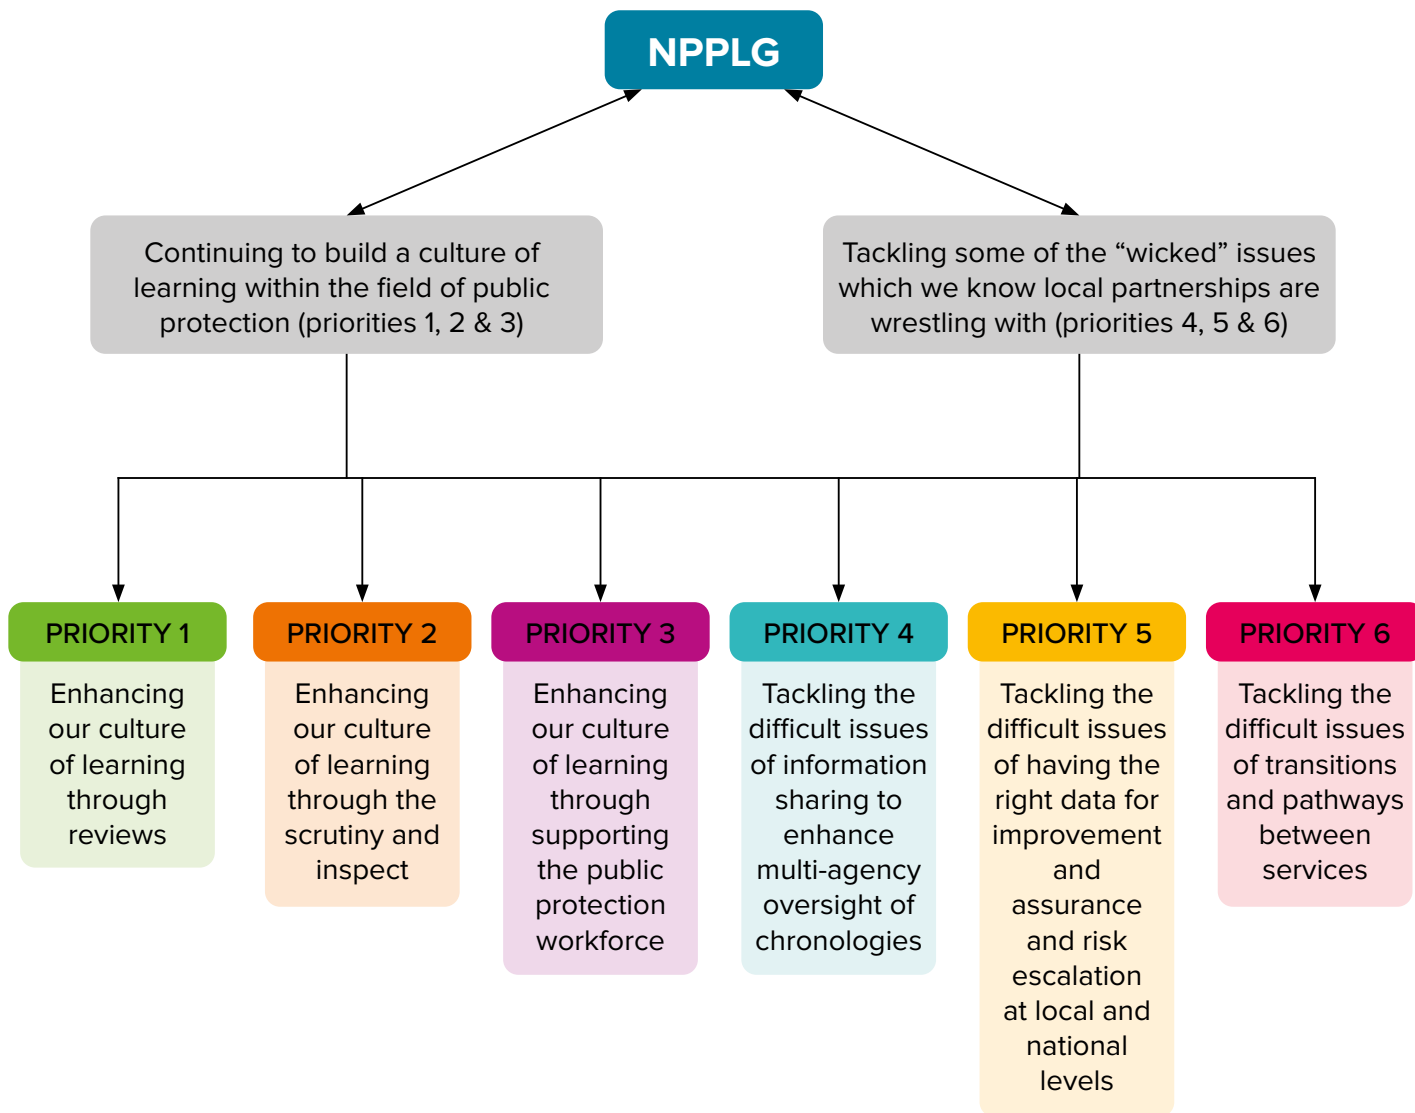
NPPLG

Continuing to build a culture of learning within the field of public protection (priorities 1, 2 & 3)

Tackling some of the “wicked” issues which we know local partnerships are wrestling with (priorities 4, 5 & 6)

PRIORITY 1
Enhancing our culture of learning through reviews

PRIORITY 2
Enhancing our culture of learning through the scrutiny and inspect

PRIORITY 3
Enhancing our culture of learning through supporting the public protection workforce

PRIORITY 4
Tackling the difficult issues of information sharing to enhance multi-agency oversight of chronologies

PRIORITY 5
Tackling the difficult issues of having the right data for improvement and assurance and risk escalation at local and national levels

PRIORITY 6
Tackling the difficult issues of transitions and pathways between services